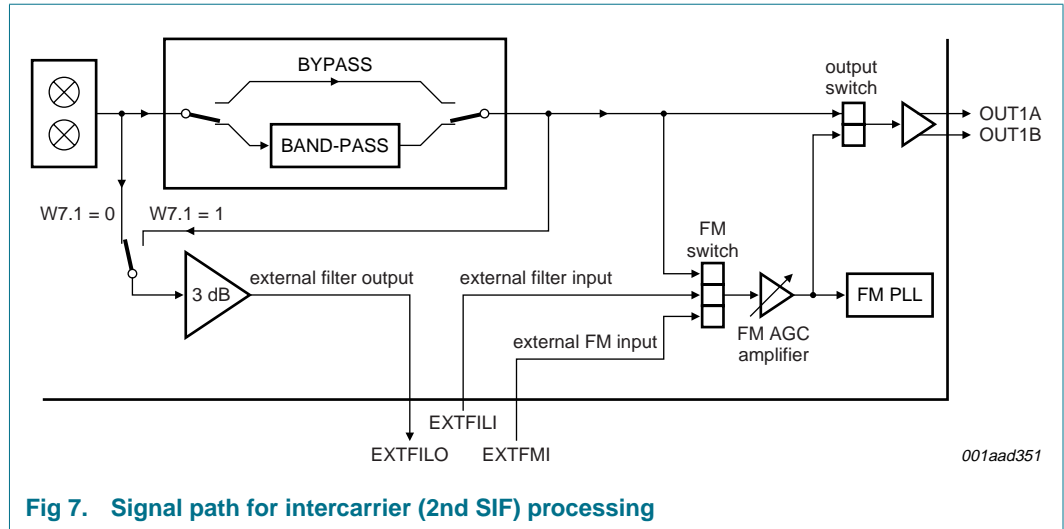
BYPASS

BAND-PASS

output switch

OUT1A

OUT1B

W7.1 = 0

W7.1 = 1

FM switch

3 dB

external filter output

external filter input

FM PLL

FM AGC amplifier

external FM input

EXTFILI

EXTFILO

EXTFMI

001aad351

Fig 7. Signal path for intercarrier (2nd SIF) processing